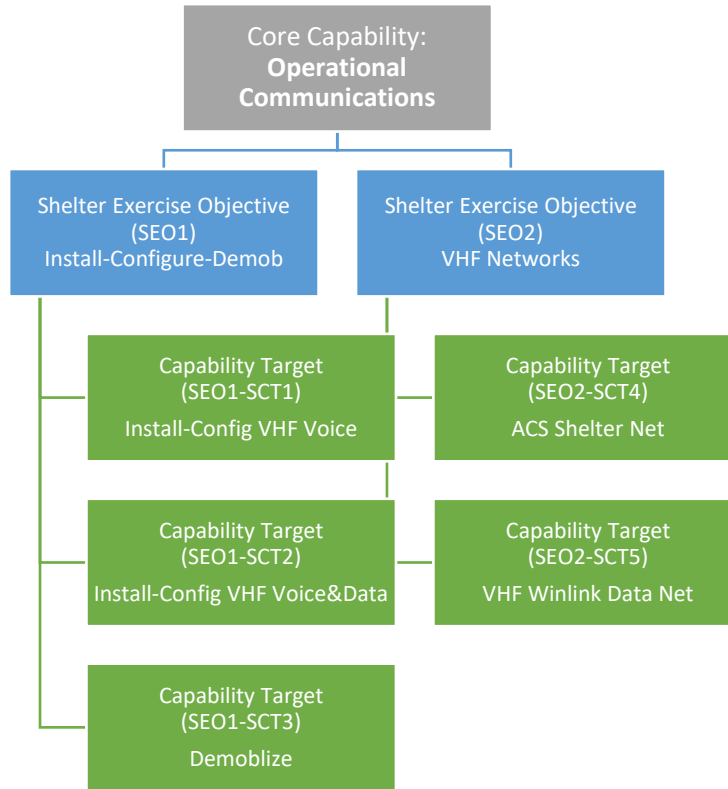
Core Capability:
**Operational Communications**

Shelter Exercise Objective
(SEO1)
Install-Configure-Demob

Shelter Exercise Objective
(SEO2)
VHF Networks

Capability Target
(SEO1-SCT1)
Install-Config VHF Voice

Capability Target
(SEO2-SCT4)
ACS Shelter Net

Capability Target
(SEO1-SCT2)
Install-Config VHF Voice&Data

Capability Target
(SEO2-SCT5)
VHF Winlink Data Net

Capability Target
(SEO1-SCT3)
Demoblize